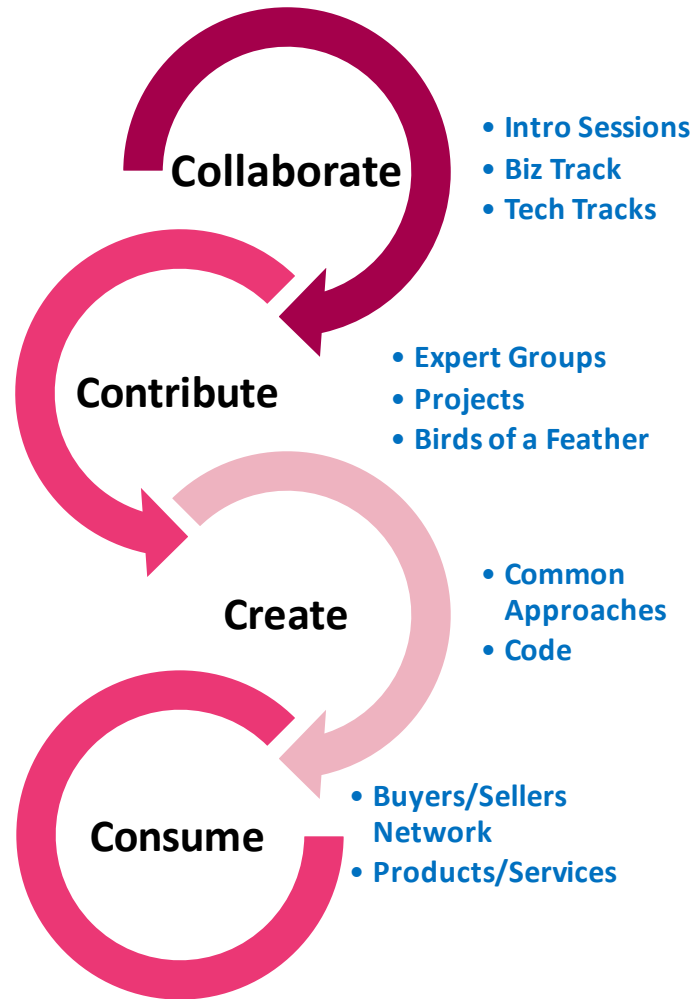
Collaborate

• Intro Sessions
• Biz Track
• Tech Tracks

Contribute

• Expert Groups
• Projects
• Birds of a Feather

Create

• Common Approaches
• Code

Consume

• Buyers/Sellers Network
• Products/Services